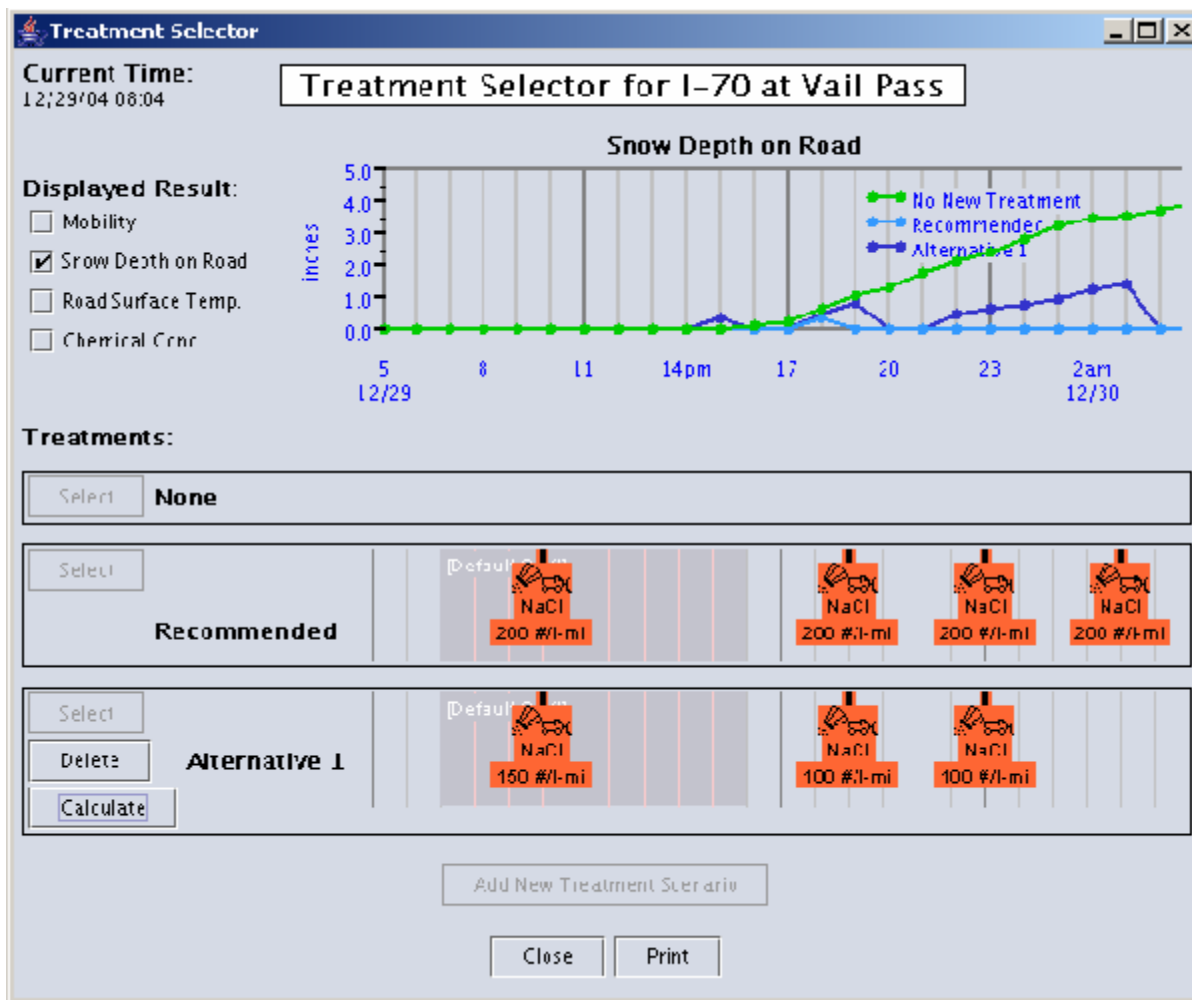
Treatment Selector

Current Time:
12/29/04 08:04

Treatment Selector for I-70 at Vail Pass

Snow Depth on Road

Displayed Result:
Mobility
Snow Depth on Road
Road Surface Temp.
Chemical Conc

5.0
4.0
3.0
2.0
1.0
0.0
inches

No New Treatment
Recommended
Alternative 1

5 12/29
8
11
14pm
17
20
23
2am 12/30

Treatments:

Select None

Select
Recommended
[Default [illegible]
NaCl 200 #/l-mi
NaCl 200 #/l-mi
NaCl 200 #/l-mi
NaCl 200 #/l-mi

Select
Delete
Calculate
Alternative 1
[Default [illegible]
NaCl 150 #/l-mi
NaCl 100 #/l-mi
NaCl 100 #/l-mi

Add New Treatment Scenario

Close
Print